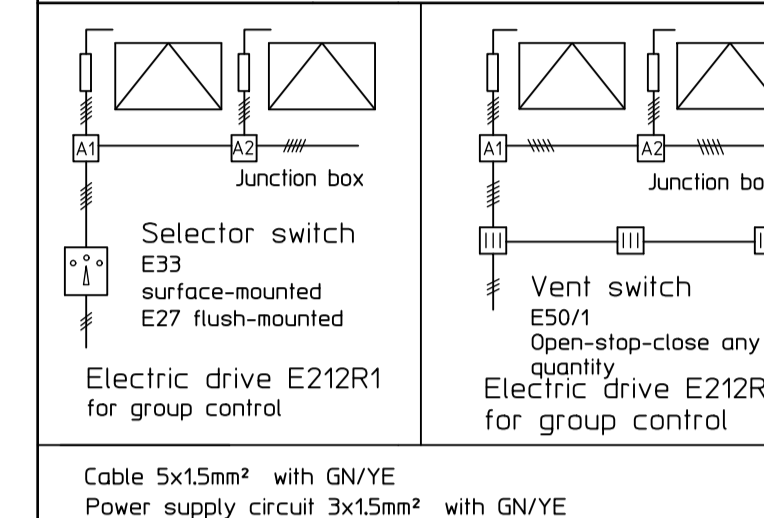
A1

A2

Junction box

Selector switch
E33
surface-mounted
E27 flush-mounted

Electric drive E212R1
for group control

A1

A2

Junction bo

Vent switch
E50/1
Open-stop-close any quantity

Electric drive E212R
for group control

Cable 5x1.5mm² with GN/YE
Power supply circuit 3x1.5mm² with GN/YE